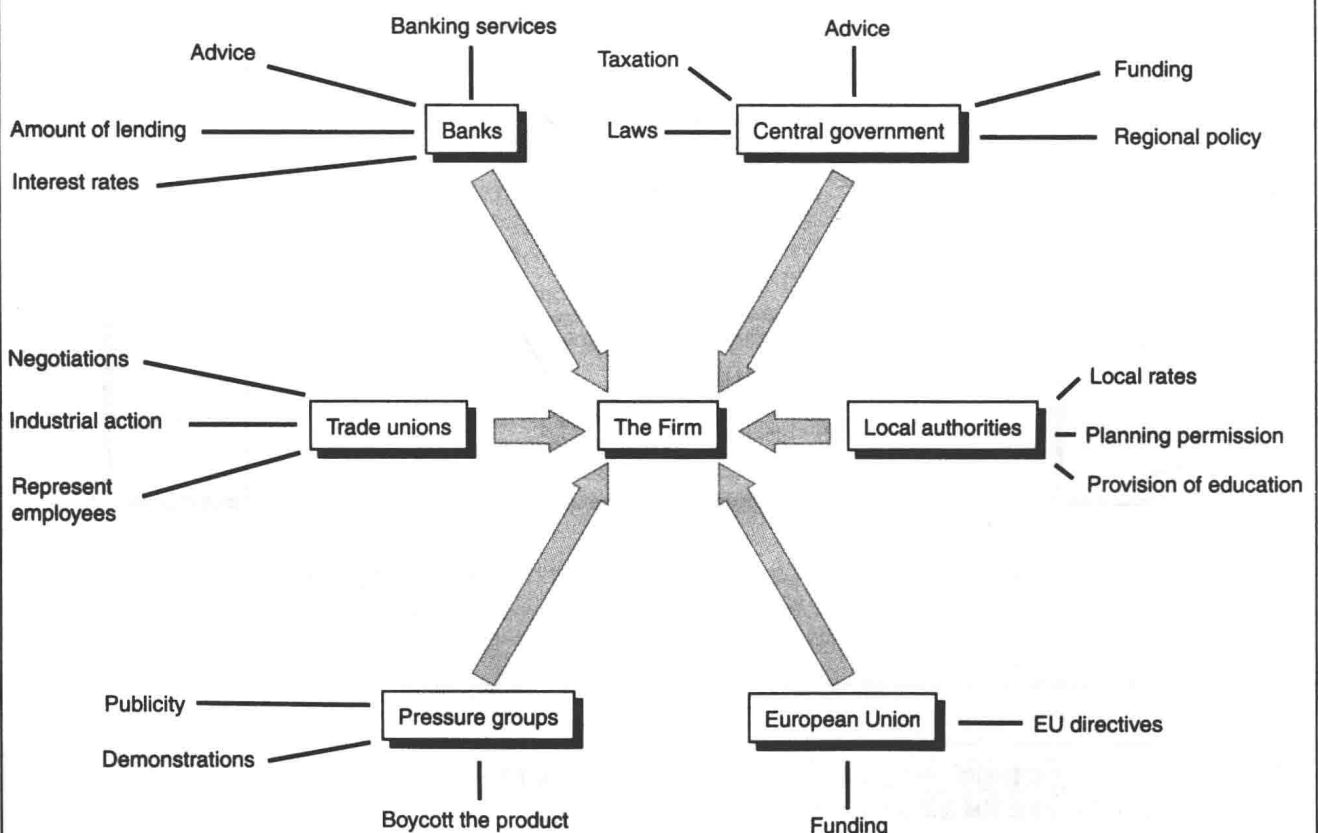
Banking services

Advice

Banks

Amount of lending

Interest rates

Advice

Taxation

Funding

Laws

Central government

Regional policy

Negotiations

Industrial action

Trade unions

Represent employees

The Firm

Local authorities

Local rates

Planning permission

Provision of education

Publicity

Pressure groups

Demonstrations

Boycott the product

European Union

EU directives

Funding